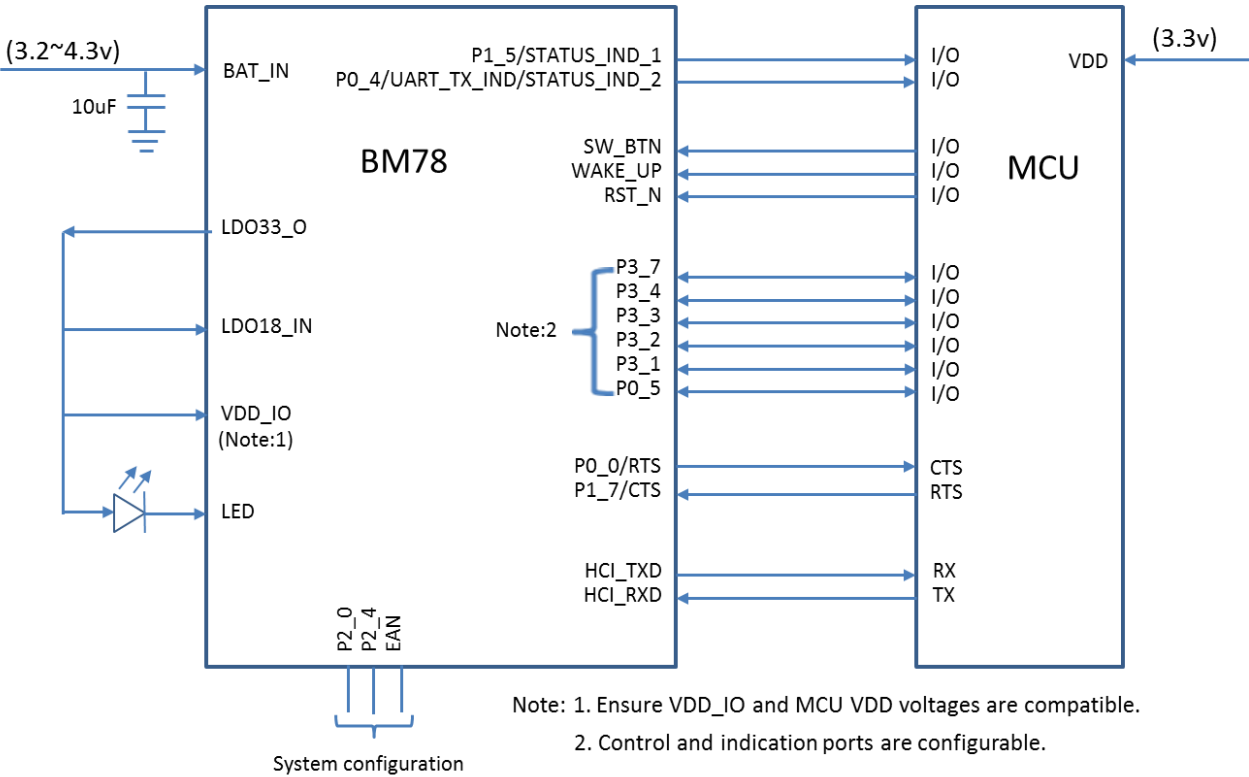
(3.2~4.3v)
BAT_IN
10uF
BM78
LDO33_O
LDO18_IN
VDD_IO
(Note:1)
LED
P2_0
P2_4
EAN
System configuration
P1_5/STATUS_IND_1
P0_4/UART_TX_IND/STATUS_IND_2
SW_BTN
WAKE_UP
RST_N
Note:2
P3_7
P3_4
P3_3
P3_2
P3_1
P0_5
P0_0/RTS
P1_7/CTS
HCI_TXD
HCI_RXD
I/O
I/O
I/O
I/O
I/O
I/O
I/O
I/O
I/O
I/O
I/O
CTS
RTS
RX
TX
MCU
VDD
(3.3v)

Note: 1. Ensure VDD_IO and MCU VDD voltages are compatible.
2. Control and indication ports are configurable.